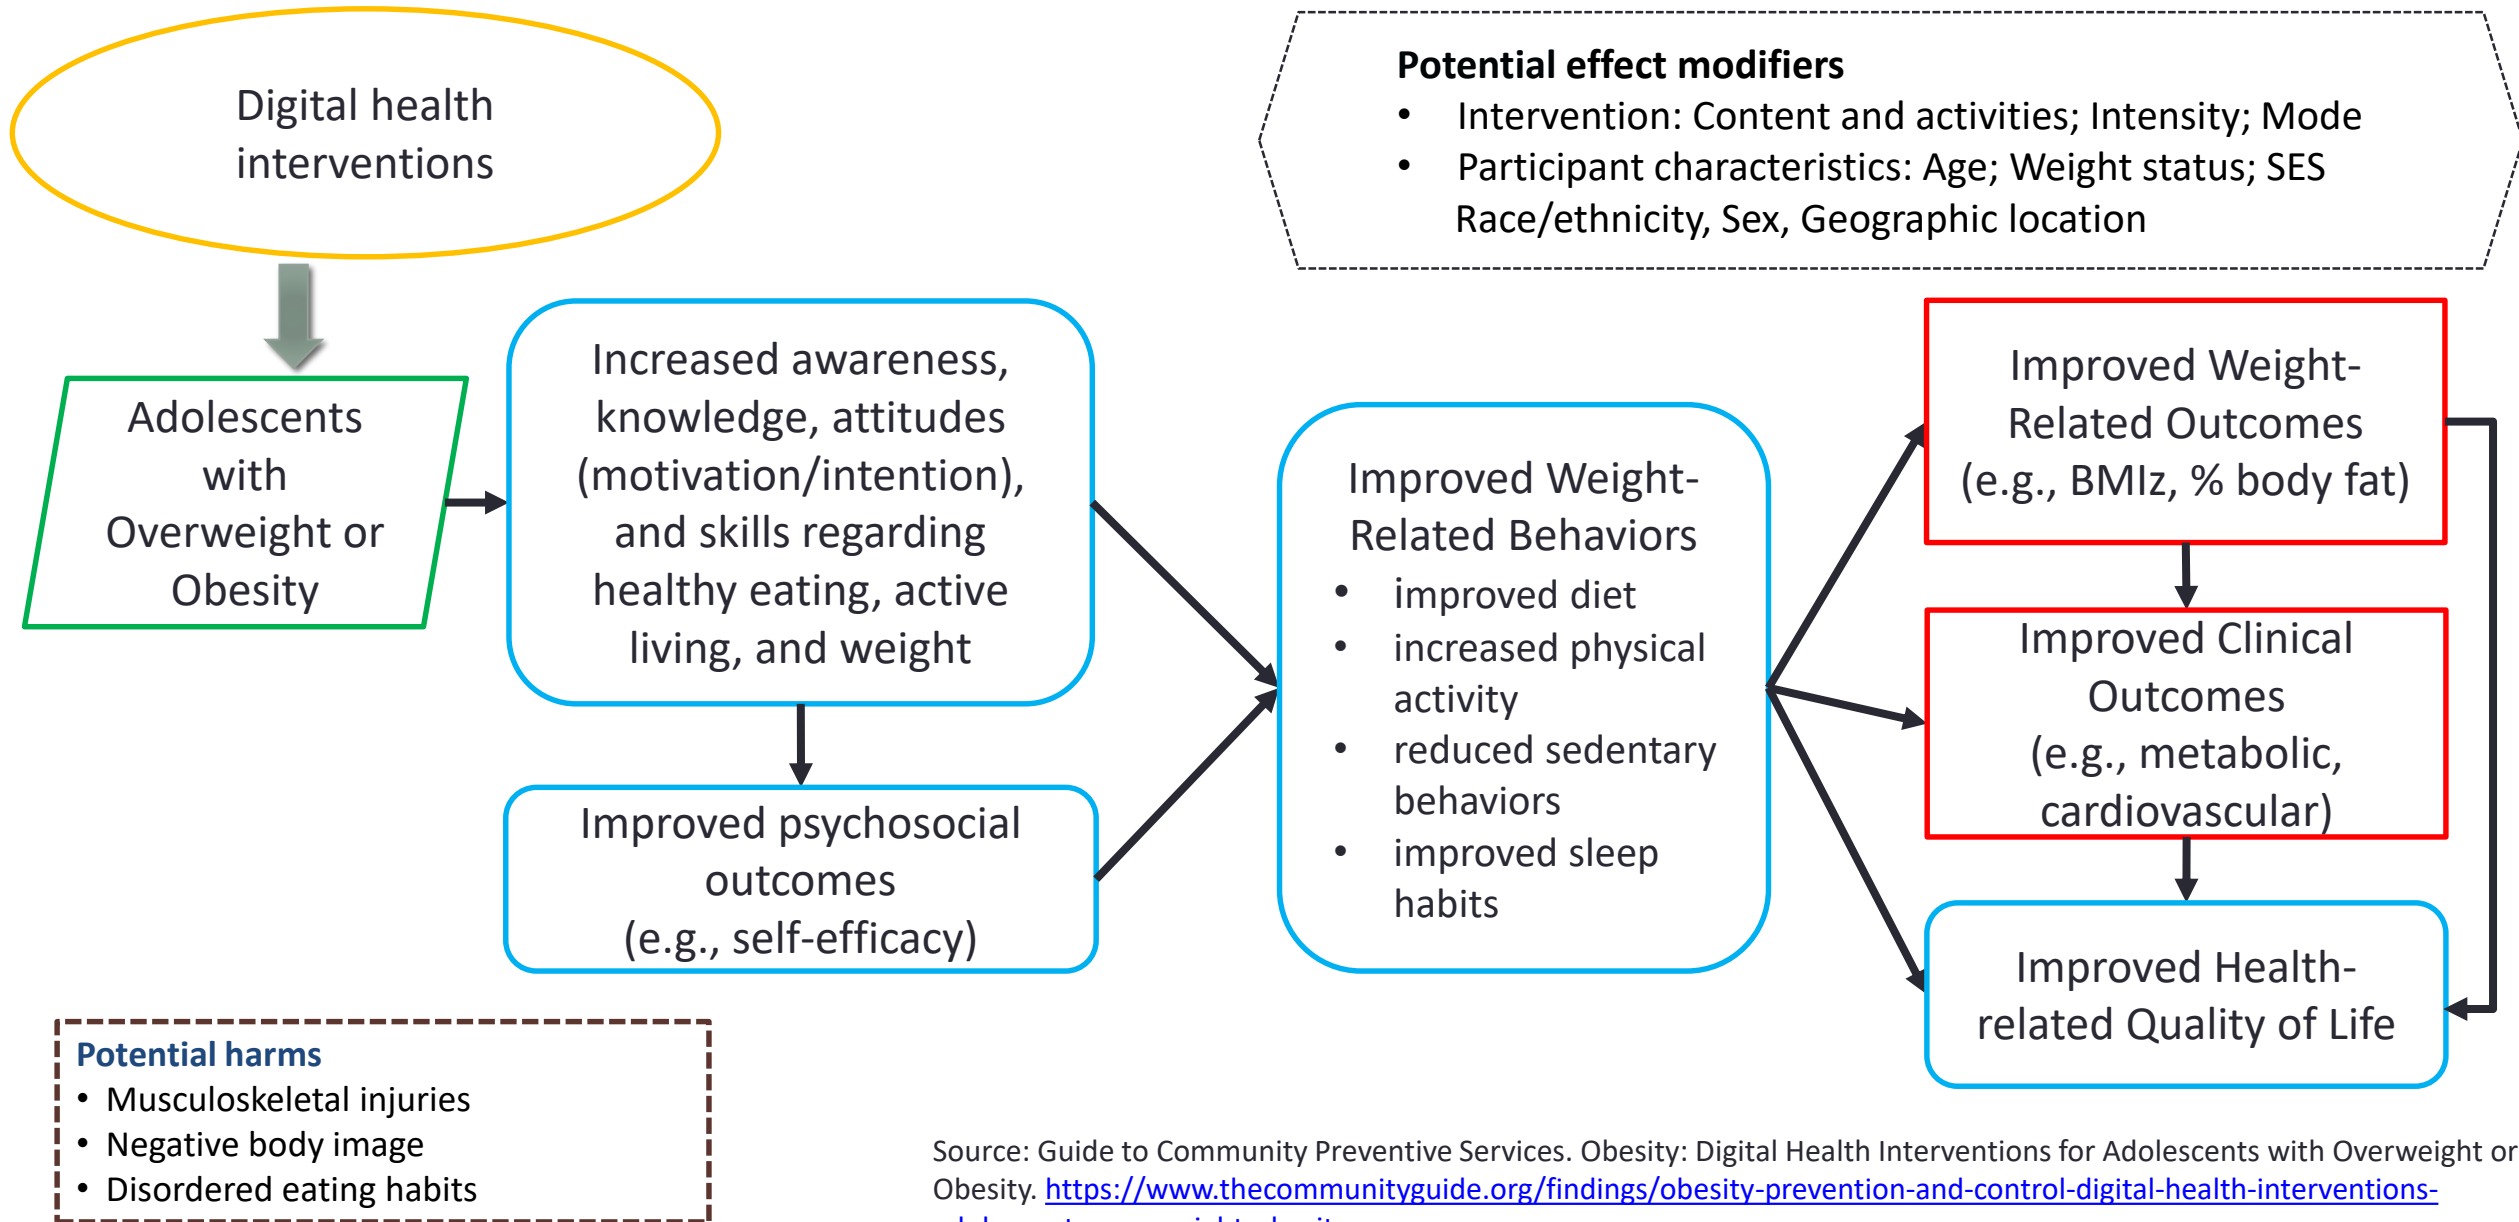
Digital health interventions

Potential effect modifiers
• Intervention: Content and activities; Intensity; Mode
• Participant characteristics: Age; Weight status; SES Race/ethnicity, Sex, Geographic location

Adolescents with Overweight or Obesity

Increased awareness, knowledge, attitudes (motivation/intention), and skills regarding healthy eating, active living, and weight

Improved psychosocial outcomes (e.g., self-efficacy)

Improved Weight-Related Behaviors
• improved diet
• increased physical activity
• reduced sedentary behaviors
• improved sleep habits

Improved Weight-Related Outcomes (e.g., BMIz, % body fat)

Improved Clinical Outcomes (e.g., metabolic, cardiovascular)

Improved Health-related Quality of Life

Potential harms
• Musculoskeletal injuries
• Negative body image
• Disordered eating habits

Source: Guide to Community Preventive Services. Obesity: Digital Health Interventions for Adolescents with Overweight or Obesity. https://www.thecommunityguide.org/findings/obesity-prevention-and-control-digital-health-interventions-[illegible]